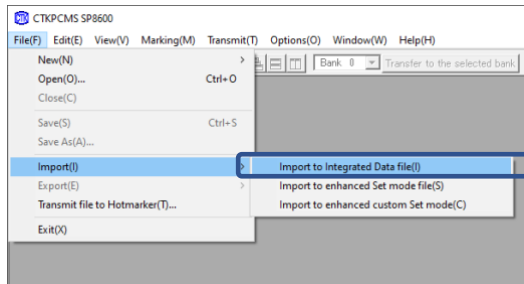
CTKPCMS SP8600

File(F) Edit(E) View(V) Marking(M) Transmit(T) Options(O) Window(W) Help(H)

Bank 0 Transfer to the selected bank

New(N)
Open(O)... Ctrl+O
Close(C)
Save(S) Ctrl+S
Save As(A)...
Import(I)
Export(E)
Transmit file to Hotmarker(T)...
Exit(X)

Import to Integrated Data file(I)
Import to enhanced Set mode file(S)
Import to enhanced custom Set mode(C)